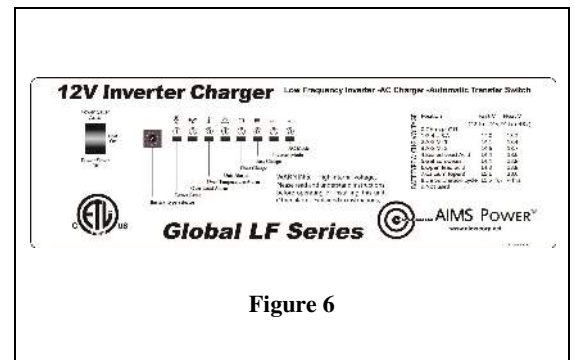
12V Inverter Charger Low Frequency Inverter -AC Charger -Automatic Transfer Switch

Power Saver Auto

Power Saver Off

Battery Level Indicator

Over Load

Over Temperature

Fault Alarm

Float Charge

Fast Charge

AC Mode

Inverter Mode

WARNING: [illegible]

Global LF Series

AIMS POWER

www.aimscorp.net

Figure 6